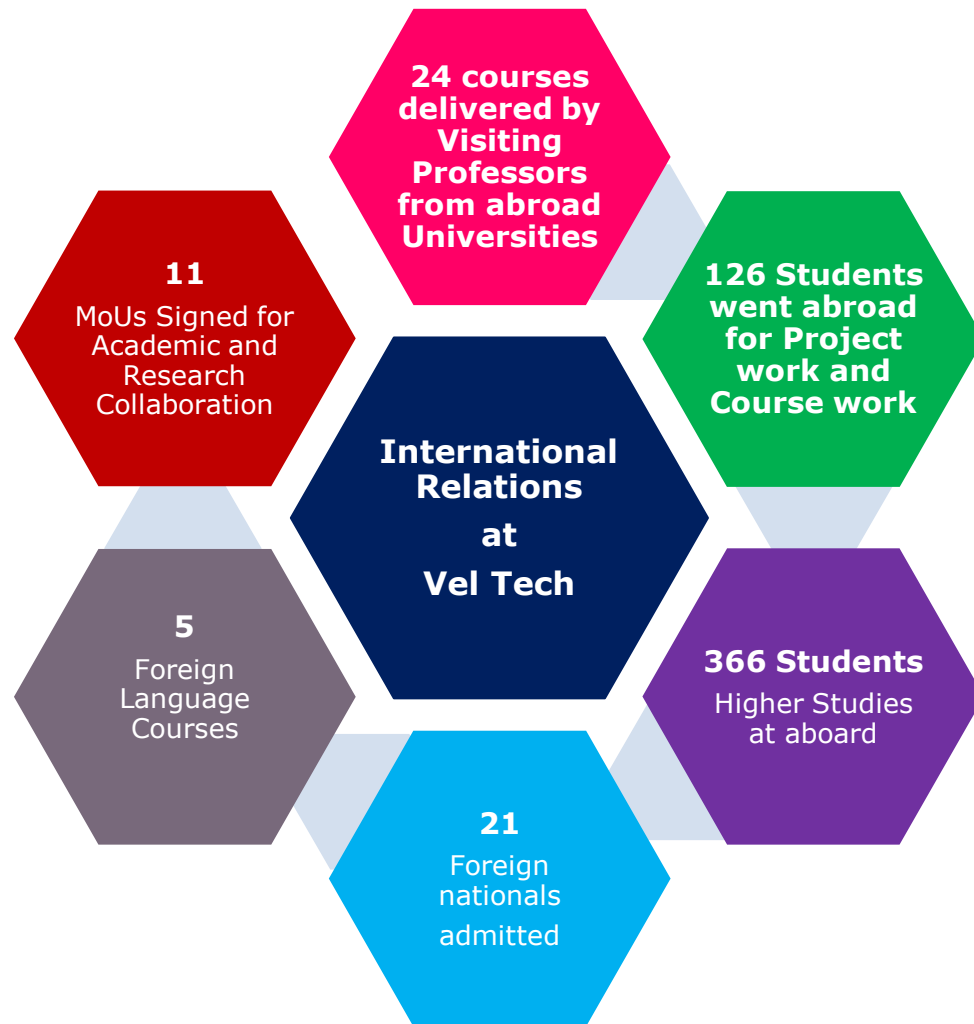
International Relations at Vel Tech

24 courses delivered by Visiting Professors from abroad Universities

126 Students went abroad for Project work and Course work

366 Students
Higher Studies at aboard

21
Foreign nationals admitted

5
Foreign Language Courses

11
MoUs Signed for Academic and Research Collaboration